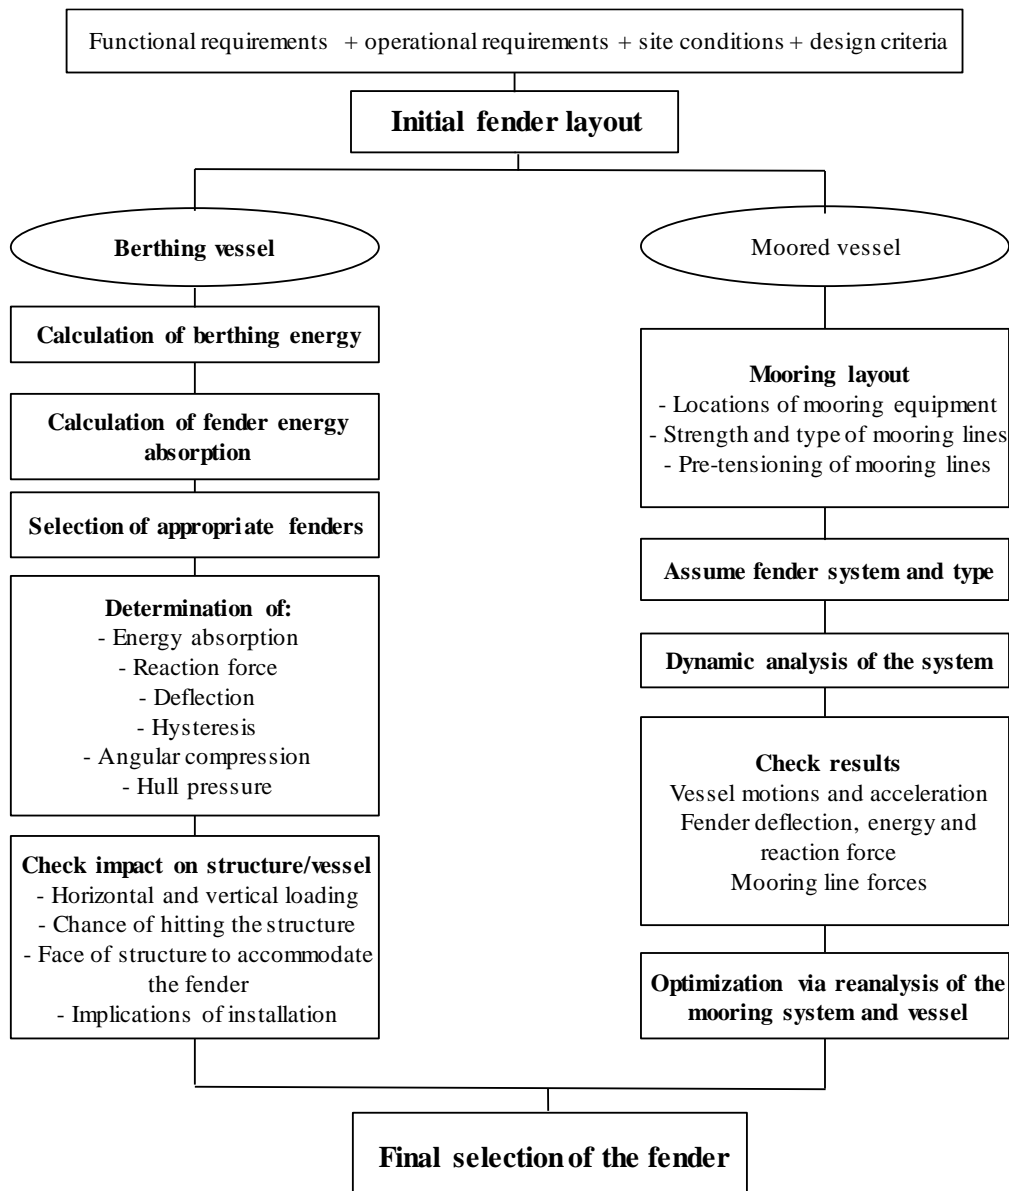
Functional requirements + operational requirements + site conditions + design criteria

**Initial fender layout**

**Berthing vessel**

**Calculation of berthing energy**

**Calculation of fender energy absorption**

**Selection of appropriate fenders**

**Determination of:**
- Energy absorption
- Reaction force
- Deflection
- Hysteresis
- Angular compression
- Hull pressure

**Check impact on structure/vessel**
- Horizontal and vertical loading
- Chance of hitting the structure
- Face of structure to accommodate the fender
- Implications of installation

Moored vessel

**Mooring layout**
- Locations of mooring equipment
- Strength and type of mooring lines
- Pre-tensioning of mooring lines

**Assume fender system and type**

**Dynamic analysis of the system**

**Check results**
Vessel motions and acceleration
Fender deflection, energy and reaction force
Mooring line forces

**Optimization via reanalysis of the mooring system and vessel**

**Final selection of the fender**